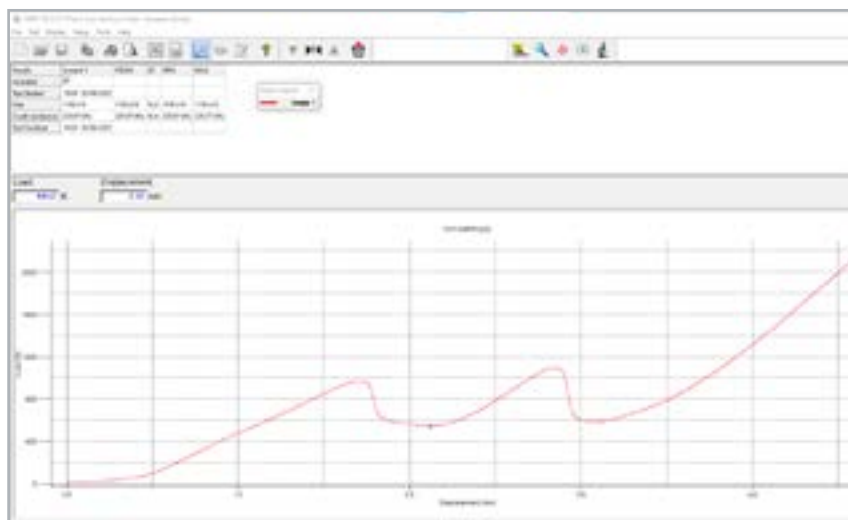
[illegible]

File Edit Display Setup Tools Help

| Results | Sample 1 | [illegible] | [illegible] | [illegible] | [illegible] |
|---|---|---|---|---|---|
| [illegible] | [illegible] | | | | |
| Test Number | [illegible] | | | | |
| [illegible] | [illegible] | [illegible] | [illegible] | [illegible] | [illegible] |
| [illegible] | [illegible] | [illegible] | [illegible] | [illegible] | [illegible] |
| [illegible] | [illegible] | | | | |

Load
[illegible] N

Displacement
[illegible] mm

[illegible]

Load (N)

Displacement (mm)

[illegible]